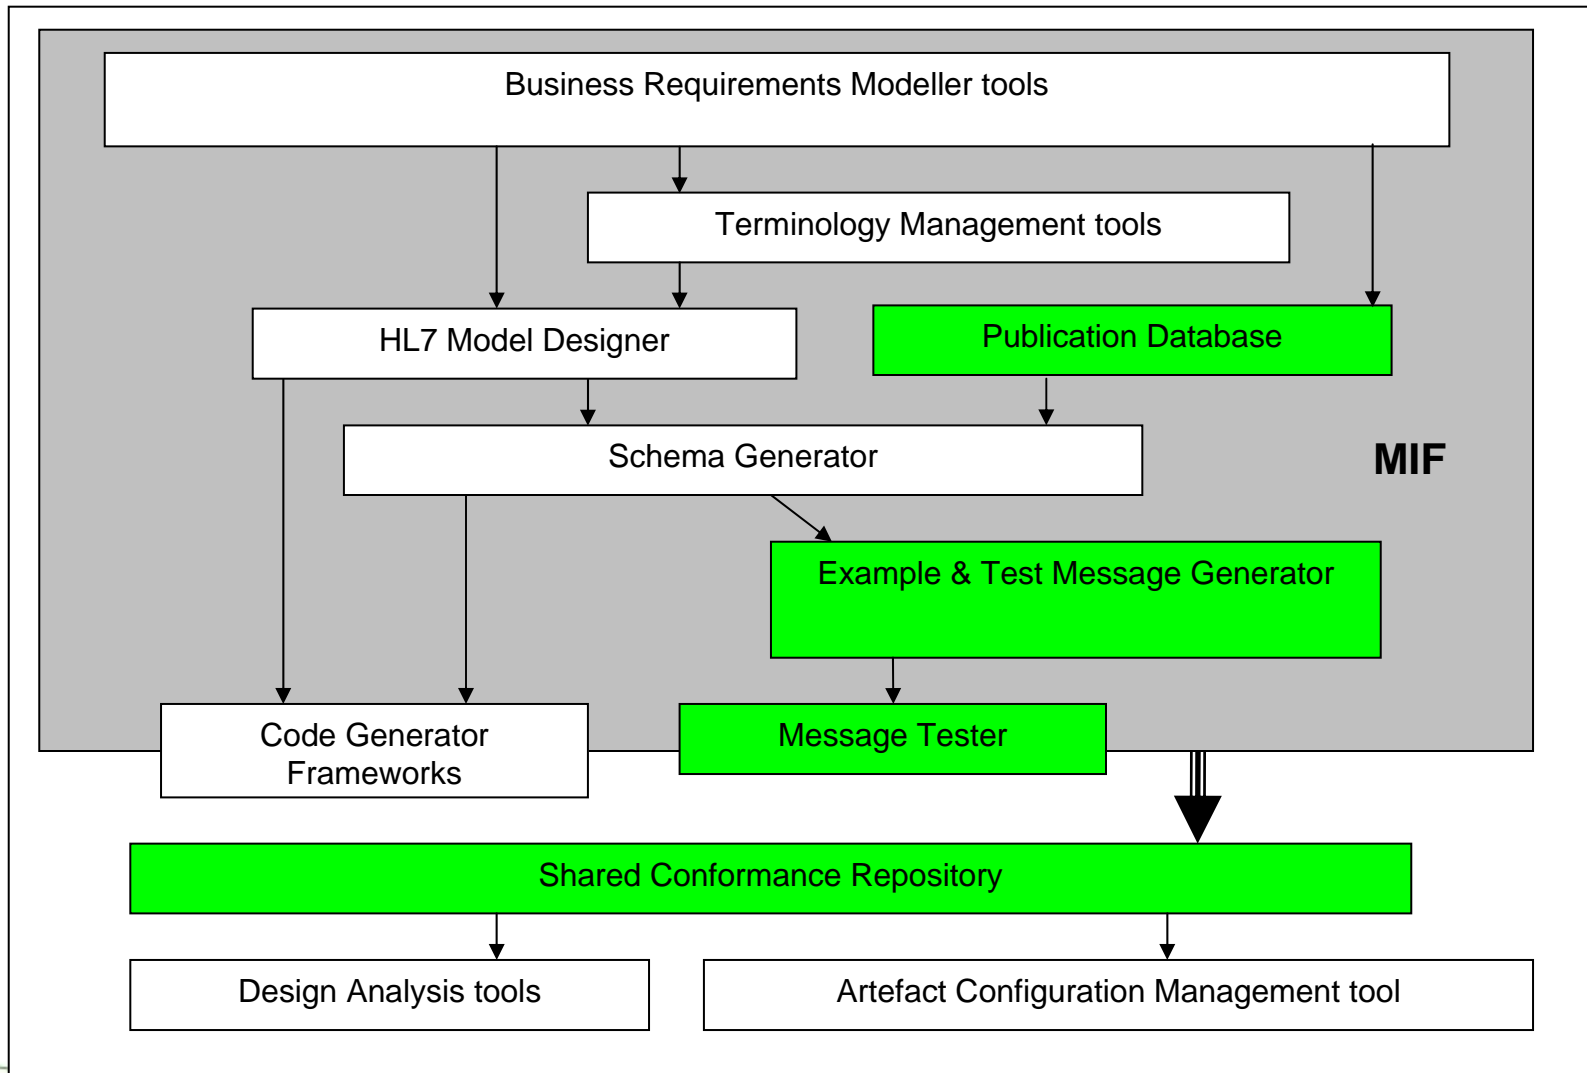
Business Requirements Modeller tools

Terminology Management tools

HL7 Model Designer

Publication Database

Schema Generator

MIF

Example & Test Message Generator

Code Generator Frameworks

Message Tester

Shared Conformance Repository

Design Analysis tools

Artefact Configuration Management tool